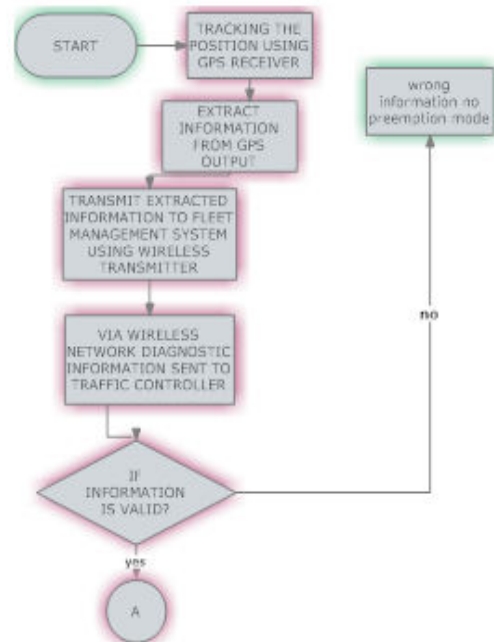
START

TRACKING THE POSITION USING GPS RECEIVER

EXTRACT INFORMATION FROM GPS OUTPUT

TRANSMIT EXTRACTED INFORMATION TO FLEET MANAGEMENT SYSTEM USING WIRELESS TRANSMITTER

VIA WIRELESS NETWORK DIAGNOSTIC INFORMATION SENT TO TRAFFIC CONTROLLER

IF INFORMATION IS VALID?

yes

A

no

wrong information no preemption mode